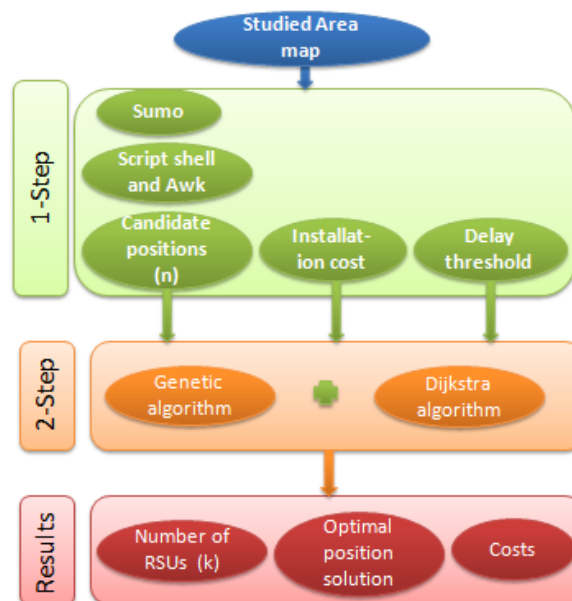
Studied Area map

1-Step

Sumo

Script shell and Awk

Candidate positions (n)

Installation cost

Delay threshold

2-Step

Genetic algorithm

Dijkstra algorithm

Results

Number of RSUs (k)

Optimal position solution

Costs